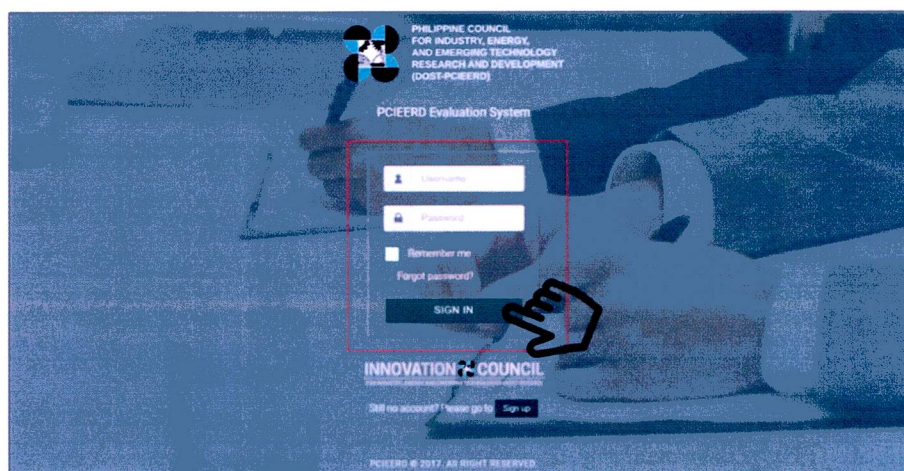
PHILIPPINE COUNCIL FOR INDUSTRY, ENERGY, AND EMERGING TECHNOLOGY RESEARCH AND DEVELOPMENT (DOST-PCIEERD)

PCIEERD Evaluation System

Username

Password

Remember me

Forgot password?

SIGN IN

INNOVATION COUNCIL

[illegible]

Still no account? Please go to Sign up

PCIEERD © 2017. ALL RIGHT RESERVED.